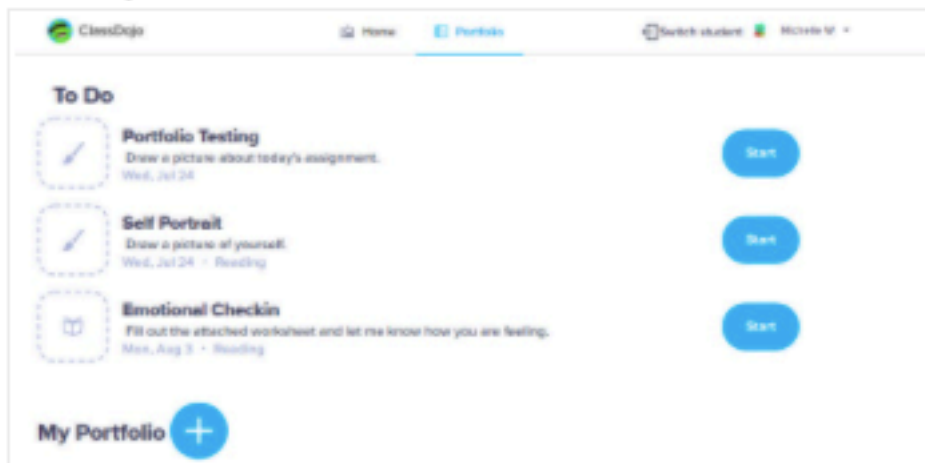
ClassDojo

Home

Portfolio

Switch student

Michelle W

To Do

Portfolio Testing

Draw a picture about today's assignment.

Wed, Jul 24

Start

Self Portrait

Draw a picture of yourself.

Wed, Jul 24 • Reading

Start

Emotional Checkin

Fill out the attached worksheet and let me know how you are feeling.

Mon, Aug 5 • Reading

Start

My Portfolio

+